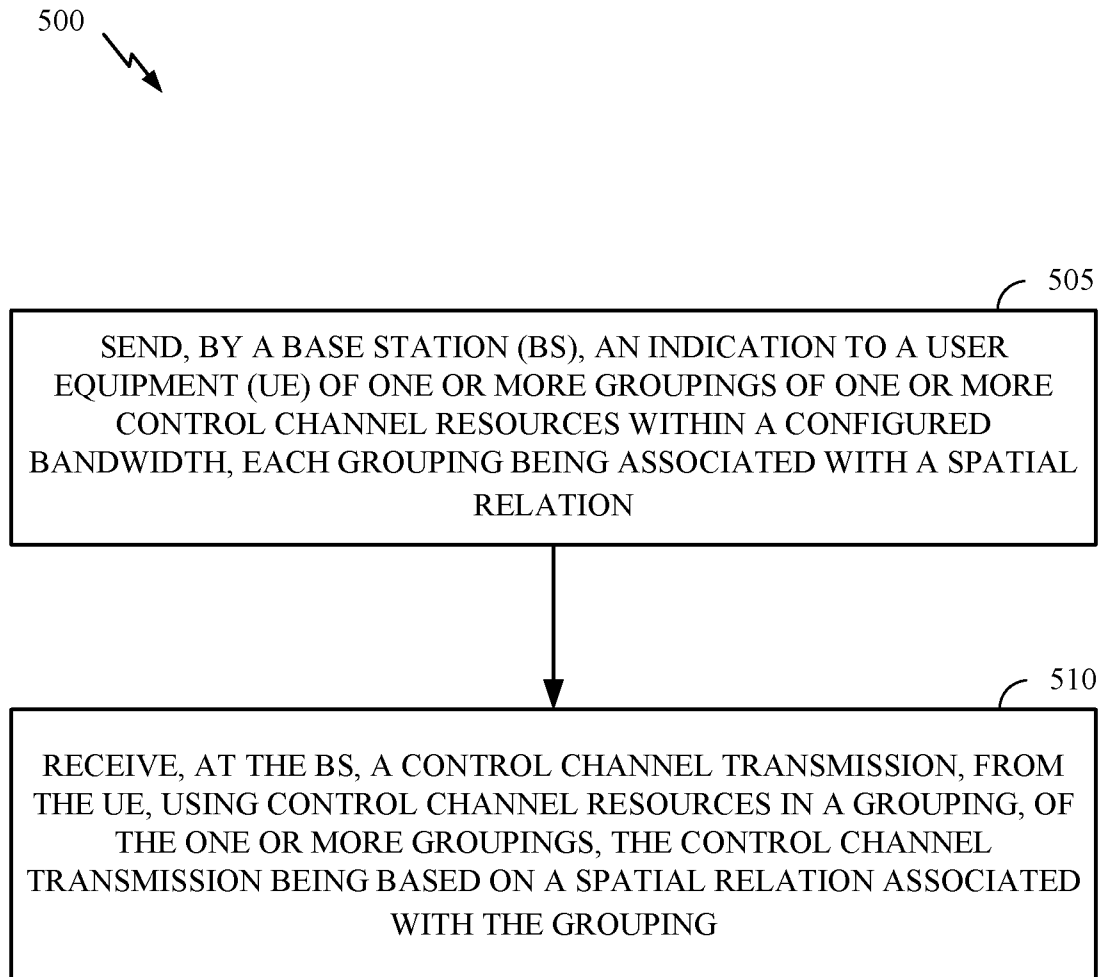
500

505

SEND, BY A BASE STATION (BS), AN INDICATION TO A USER EQUIPMENT (UE) OF ONE OR MORE GROUPINGS OF ONE OR MORE CONTROL CHANNEL RESOURCES WITHIN A CONFIGURED BANDWIDTH, EACH GROUPING BEING ASSOCIATED WITH A SPATIAL RELATION

510

RECEIVE, AT THE BS, A CONTROL CHANNEL TRANSMISSION, FROM THE UE, USING CONTROL CHANNEL RESOURCES IN A GROUPING, OF THE ONE OR MORE GROUPINGS, THE CONTROL CHANNEL TRANSMISSION BEING BASED ON A SPATIAL RELATION ASSOCIATED WITH THE GROUPING